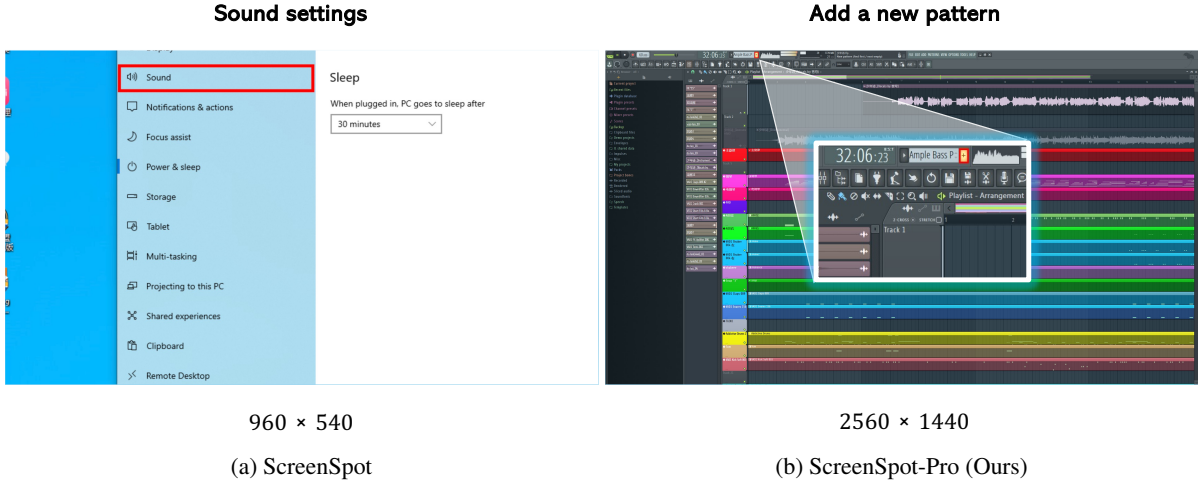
Sound settings

Add a new pattern

Sound

Notifications & actions

Focus assist

Power & sleep

Storage

Tablet

Multi-tasking

Projecting to this PC

Shared experiences

Clipboard

Remote Desktop

Sleep

When plugged in, PC goes to sleep after

30 minutes

32:06:23

Ample Bass P

Playlist - Arrangement

Track 1

960 × 540

2560 × 1440

(a) ScreenSpot

(b) ScreenSpot-Pro (Ours)